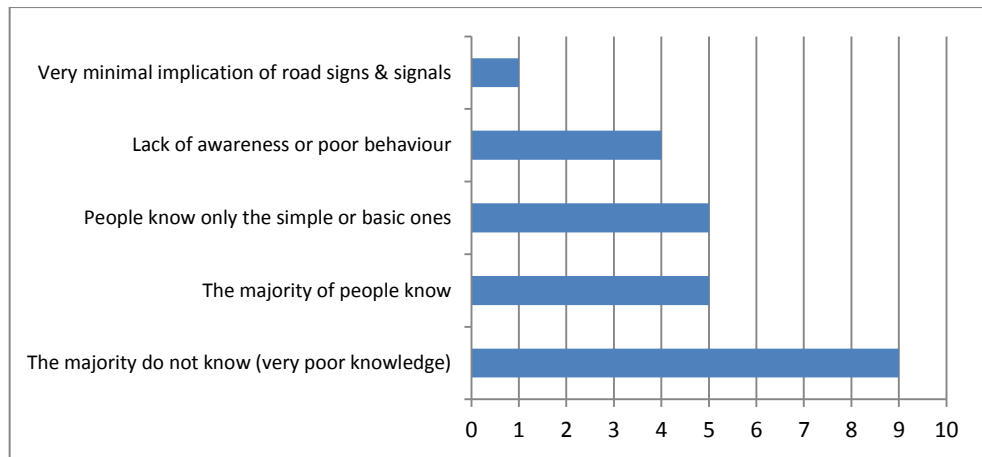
Very minimal implication of road signs & signals

Lack of awareness or poor behaviour

People know only the simple or basic ones

The majority of people know

The majority do not know (very poor knowledge)

0 1 2 3 4 5 6 7 8 9 10